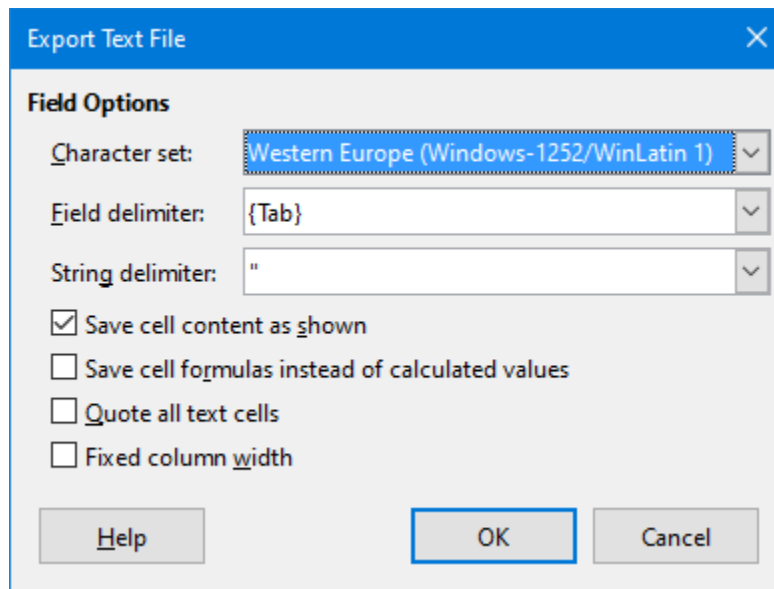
Export Text File

Field Options

Character set: Western Europe (Windows-1252/WinLatin 1)

Field delimiter: {Tab}

String delimiter: "

☑ Save cell content as shown

☐ Save cell formulas instead of calculated values

☐ Quote all text cells

☐ Fixed column width

Help

OK

Cancel